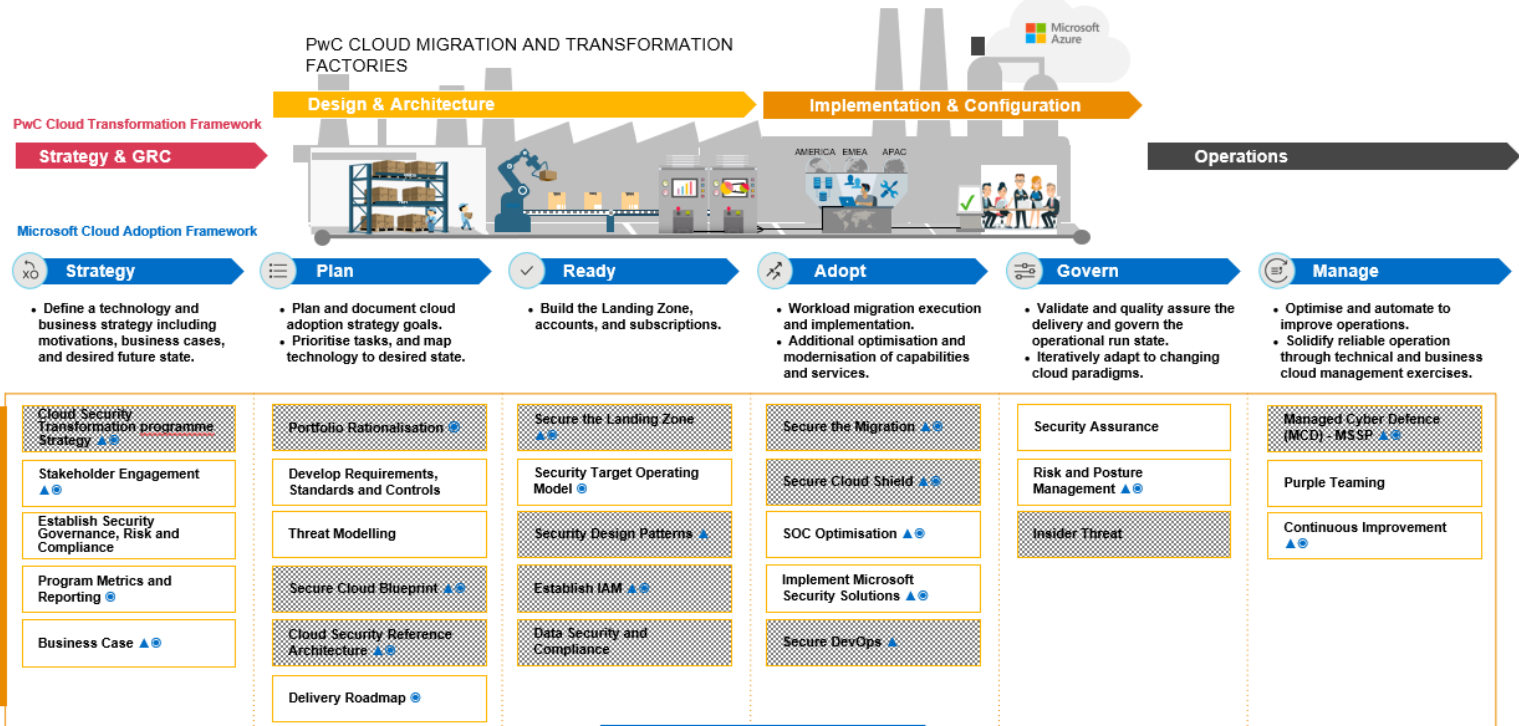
PwC CLOUD MIGRATION AND TRANSFORMATION FACTORIES

Microsoft Azure

Design & Architecture

Implementation & Configuration

PwC Cloud Transformation Framework

Strategy & GRC

AMERICA EMEA APAC

Operations

Microsoft Cloud Adoption Framework

Strategy

- Define a technology and business strategy including motivations, business cases, and desired future state.

Plan

- Plan and document cloud adoption strategy goals.
- Prioritise tasks, and map technology to desired state.

Ready

- Build the Landing Zone, accounts, and subscriptions.

Adopt

- Workload migration execution and implementation.
- Additional optimisation and modernisation of capabilities and services.

Govern

- Validate and quality assure the delivery and govern the operational run state.
- Iteratively adapt to changing cloud paradigms.

Manage

- Optimise and automate to improve operations.
- Solidify reliable operation through technical and business cloud management exercises.

Cloud Security Transformation programme Strategy

Stakeholder Engagement

Establish Security Governance, Risk and Compliance

Program Metrics and Reporting

Business Case

Portfolio Rationalisation

Develop Requirements, Standards and Controls

Threat Modelling

Secure Cloud Blueprint

Cloud Security Reference Architecture

Delivery Roadmap

Secure the Landing Zone

Security Target Operating Model

Security Design Patterns

Establish IAM

Data Security and Compliance

Secure the Migration

Secure Cloud Shield

SOC Optimisation

Implement Microsoft Security Solutions

Secure DevOps

Security Assurance

Risk and Posture Management

Insider Threat

Managed Cyber Defence (MCD) - MSSP

Purple Teaming

Continuous Improvement